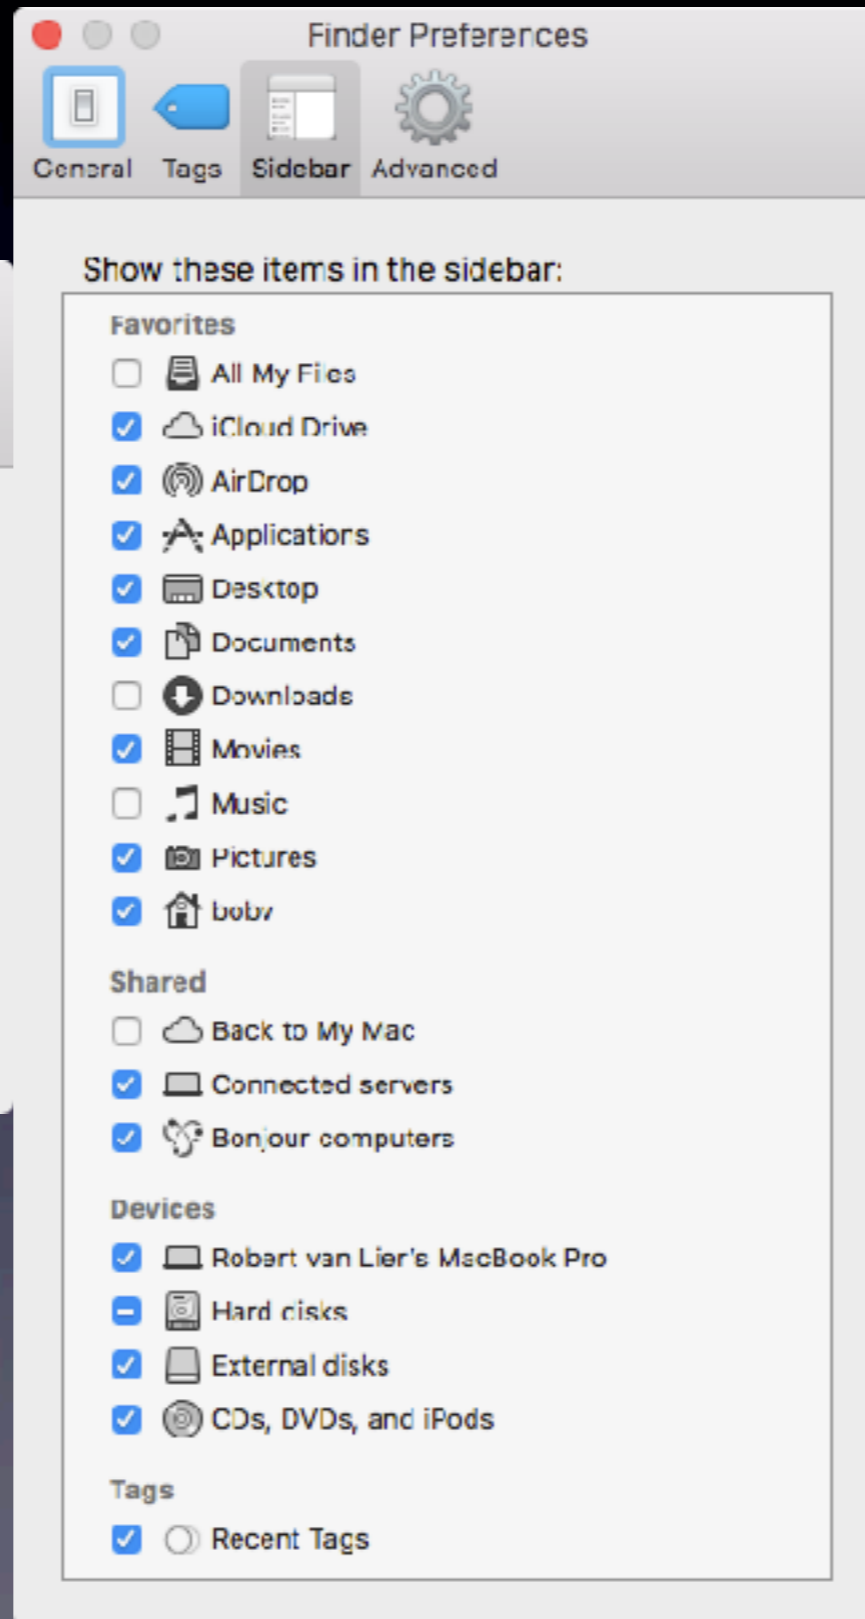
Finder Preferences

General Tags Sidebar Advanced

Show these items in the sidebar:

Favorites
All My Files
iCloud Drive
AirDrop
Applications
Desktop
Documents
Downloads
Movies
Music
Pictures
bobv

Shared
Back to My Mac
Connected servers
Bonjour computers

Devices
Robert van Lier's MacBook Pro
Hard disks
External disks
CDs, DVDs, and iPods

Tags
Recent Tags